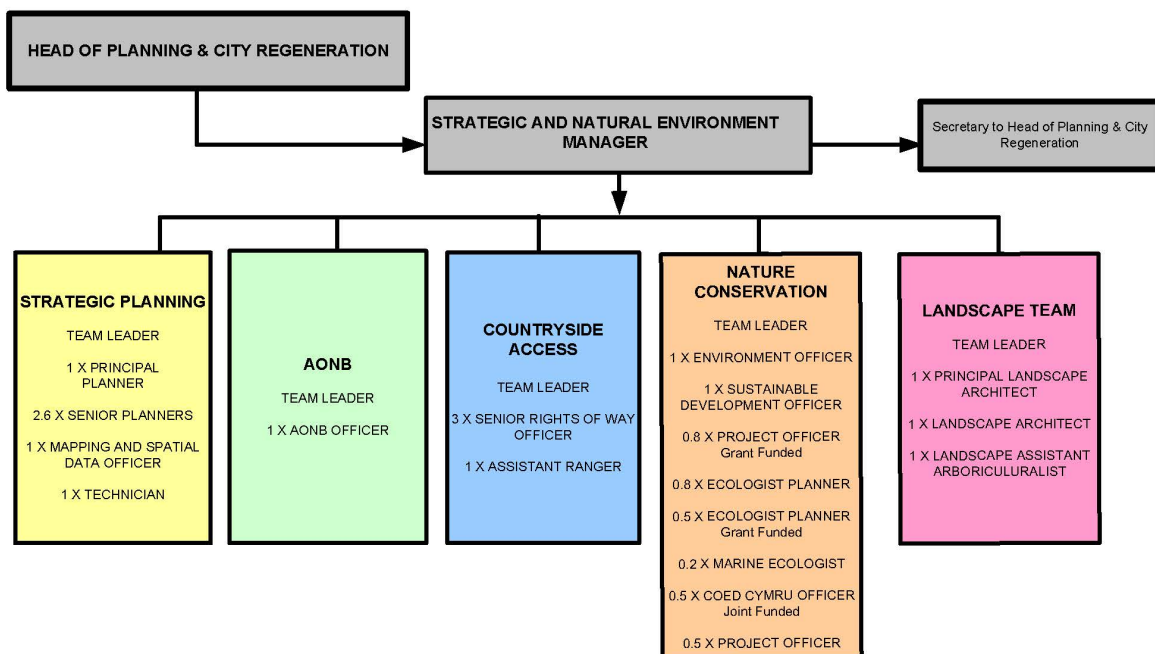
HEAD OF PLANNING & CITY REGENERATION

STRATEGIC AND NATURAL ENVIRONMENT MANAGER

Secretary to Head of Planning & City Regeneration

STRATEGIC PLANNING

TEAM LEADER

1 X PRINCIPAL PLANNER

2.6 X SENIOR PLANNERS

1 X MAPPING AND SPATIAL DATA OFFICER

1 X TECHNICIAN

AONB

TEAM LEADER

1 X AONB OFFICER

COUNTRYSIDE ACCESS

TEAM LEADER

3 X SENIOR RIGHTS OF WAY OFFICER

1 X ASSISTANT RANGER

NATURE CONSERVATION

TEAM LEADER

1 X ENVIRONMENT OFFICER

1 X SUSTAINABLE DEVELOPMENT OFFICER

0.8 X PROJECT OFFICER Grant Funded

0.8 X ECOLOGIST PLANNER

0.5 X ECOLOGIST PLANNER Grant Funded

0.2 X MARINE ECOLOGIST

0.5 X COED CYMRU OFFICER Joint Funded

0.5 X PROJECT OFFICER

LANDSCAPE TEAM

TEAM LEADER

1 X PRINCIPAL LANDSCAPE ARCHITECT

1 X LANDSCAPE ARCHITECT

1 X LANDSCAPE ASSISTANT ARBORICULURALIST